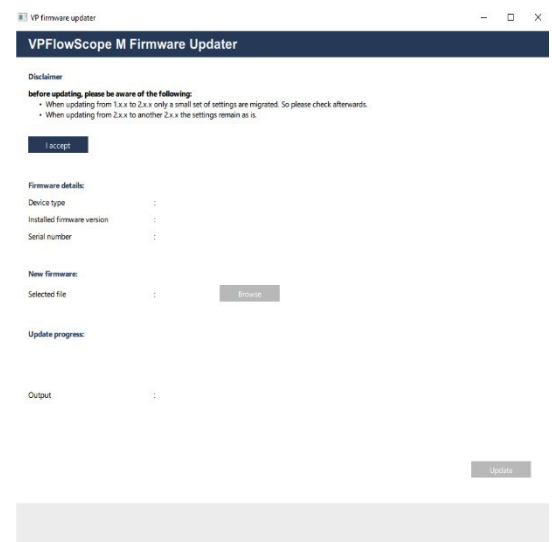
VP firmware updater

VPFlowScope M Firmware Updater

Disclaimer

before updating, please be aware of the following:
• When updating from 1.x.x to 2.x.x only a small set of settings are migrated. So please check afterwards.
• When updating from 2.x.x to another 2.x.x the settings remain as is.

I accept

Firmware details:

Device type :

Installed firmware version :

Serial number :

New firmware:

Selected file : Browse

Update progress:

Output :

Update